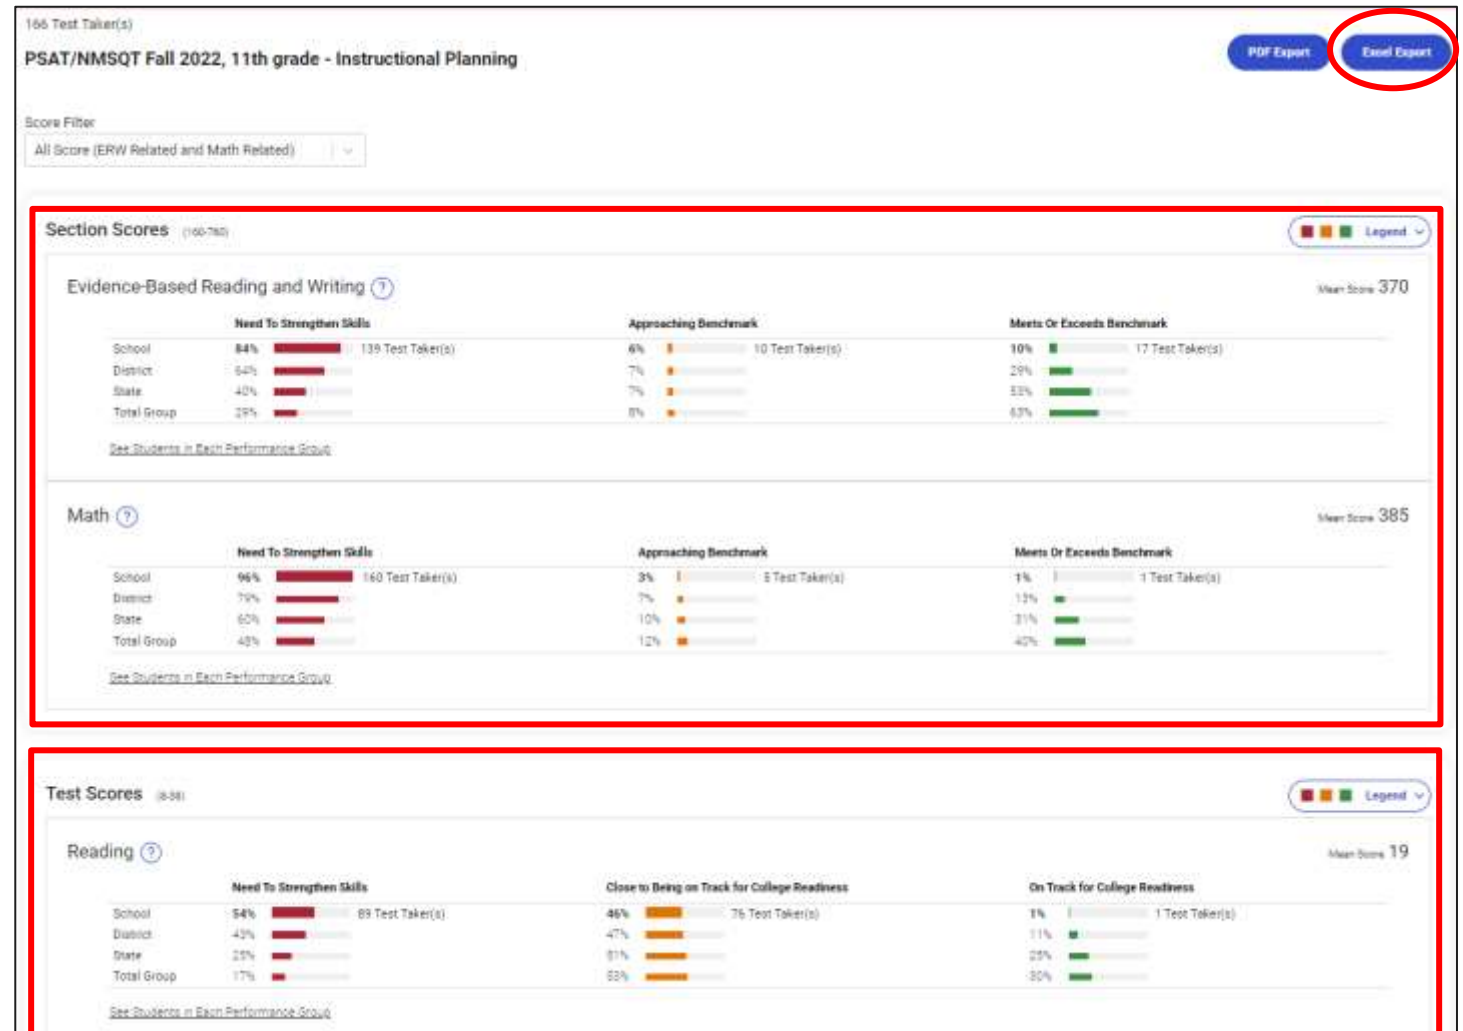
166 Test Taker(s)

PSAT/NMSQT Fall 2022, 11th grade - Instructional Planning

PDF Export

Excel Export

Score Filter

All Score (ERW Related and Math Related)

Section Scores (160-760)

Legend

Evidence-Based Reading and Writing ?

Mean Score 370

| | Need To Strengthen Skills | | Approaching Benchmark | | Meets Or Exceeds Benchmark | |
|---|---|---|---|---|---|---|
| School | 84% | 139 Test Taker(s) | 6% | 10 Test Taker(s) | 10% | 17 Test Taker(s) |
| District | 64% | | 7% | | 29% | |
| State | 40% | | 7% | | 53% | |
| Total Group | 29% | | 8% | | 63% | |

See Students in Each Performance Group

Math ?

Mean Score 385

| | Need To Strengthen Skills | | Approaching Benchmark | | Meets Or Exceeds Benchmark | |
|---|---|---|---|---|---|---|
| School | 96% | 160 Test Taker(s) | 3% | 5 Test Taker(s) | 1% | 1 Test Taker(s) |
| District | 79% | | 7% | | 13% | |
| State | 60% | | 10% | | 31% | |
| Total Group | 48% | | 12% | | 40% | |

See Students in Each Performance Group

Test Scores (8-38)

Legend

Reading ?

Mean Score 19

| | Need To Strengthen Skills | | Close to Being on Track for College Readiness | | On Track for College Readiness | |
|---|---|---|---|---|---|---|
| School | 54% | 89 Test Taker(s) | 46% | 76 Test Taker(s) | 1% | 1 Test Taker(s) |
| District | 43% | | 47% | | 11% | |
| State | 25% | | 51% | | 25% | |
| Total Group | 17% | | 53% | | 30% | |

See Students in Each Performance Group